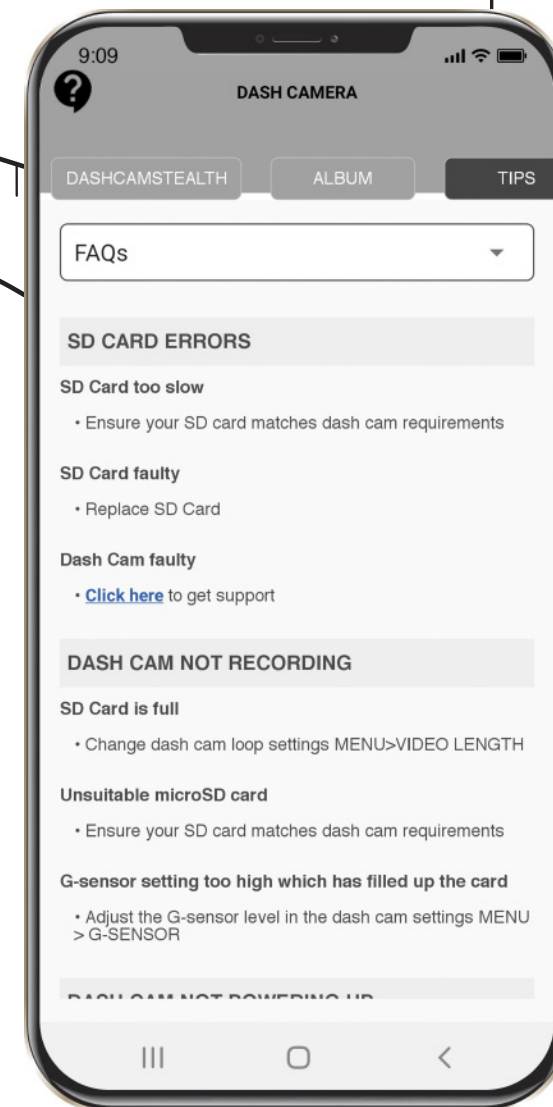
9:09

DASH CAMERA

DASHCAMSTEALTH ALBUM TIPS

FAQs

SD CARD ERRORS

SD Card too slow

• Ensure your SD card matches dash cam requirements

SD Card faulty

• Replace SD Card

Dash Cam faulty

• Click here to get support

DASH CAM NOT RECORDING

SD Card is full

• Change dash cam loop settings MENU>VIDEO LENGTH

Unsuitable microSD card

• Ensure your SD card matches dash cam requirements

G-sensor setting too high which has filled up the card

• Adjust the G-sensor level in the dash cam settings MENU > G-SENSOR

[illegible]